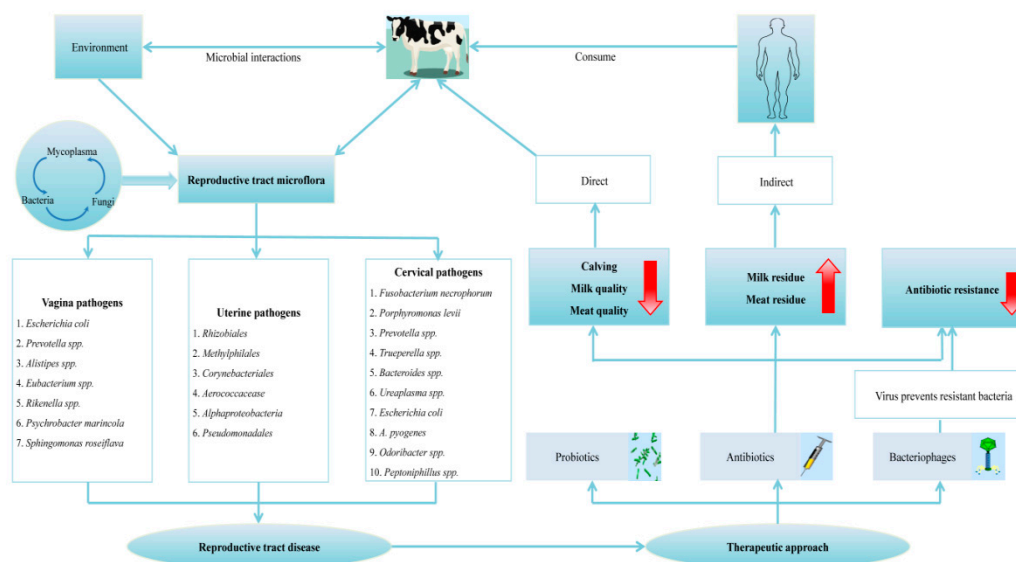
Environment

Microbial interactions

Consume

Mycoplasma

Bacteria

Fungi

Reproductive tract microflora

Direct

Indirect

Vagina pathogens
1. Escherichia coli
2. Prevotella spp.
3. Alistipes spp.
4. Eubacterium spp.
5. Rikenella spp.
6. Psychrobacter marincola
7. Sphingomonas roseiflava

Uterine pathogens
1. Rhizobiales
2. Methylphilales
3. Corynebacteriales
4. Aerococcacease
5. Alphaproteobacteria
6. Pseudomonadales

Cervical pathogens
1. Fusobacterium necrophorum
2. Porphyromonas levii
3. Prevotella spp.
4. Trueperella spp.
5. Bacteroides spp.
6. Ureaplasma spp.
7. Escherichia coli
8. A. pyogenes
9. Odoribacter spp.
10. Peptoniphillus spp.

Calving
Milk quality
Meat quality

Milk residue
Meat residue

Antibiotic resistance

Virus prevents resistant bacteria

Probiotics

Antibiotics

Bacteriophages

Reproductive tract disease

Therapeutic approach